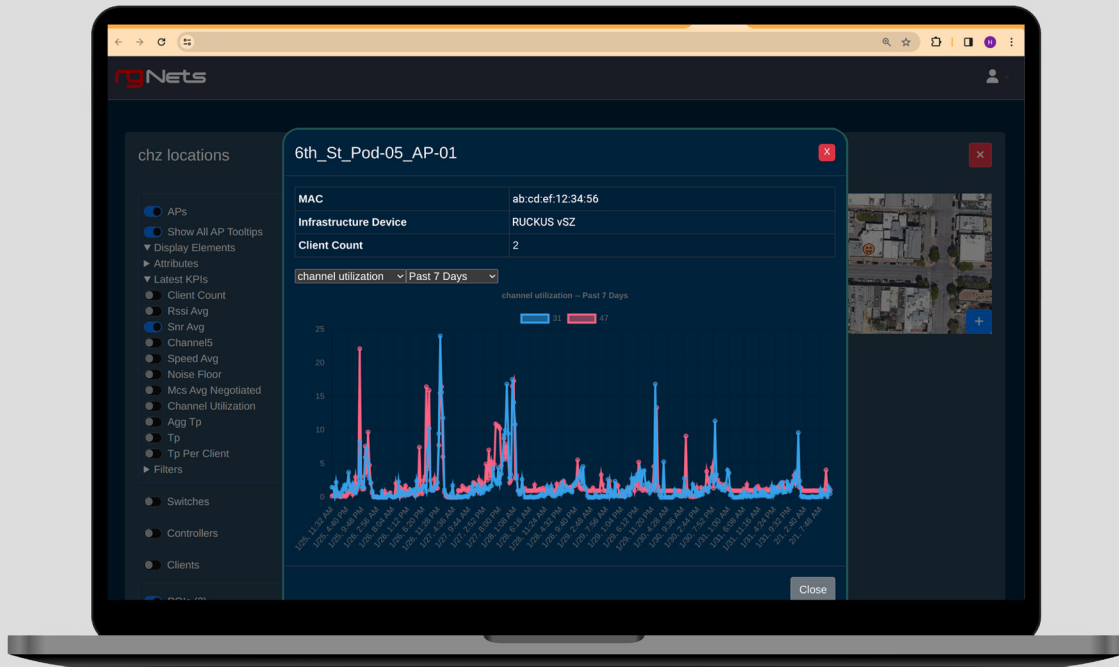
rgNets

chz locations

APs
Show All AP Tooltips
▼ Display Elements
▶ Attributes
▼ Latest KPIs
Client Count
Rssi Avg
Snr Avg
Channel5
Speed Avg
Noise Floor
Mcs Avg Negotiated
Channel Utilization
Agg Tp
Tp
Tp Per Client
▶ Filters

Switches

Controllers

Clients

6th_St_Pod-05_AP-01

X

| MAC | ab:cd:ef:12:34:56 |
|---|---|
| Infrastructure Device | RUCKUS vSZ |
| Client Count | 2 |

channel utilization
Past 7 Days

channel utilization -- Past 7 Days

31 47

25
20
15
10
5
0

1/25, 11:32 AM
1/25, 3:40 PM
1/25, 9:48 PM
1/26, 3:56 AM
1/26, 8:04 AM
1/26, 2:12 PM
1/26, 8:20 PM
1/27, 1:28 AM
1/27, 6:36 AM
1/27, 9:44 AM
1/27, 3:52 PM
1/27, 9:00 PM
1/28, 3:08 AM
1/28, 8:16 AM
1/28, 1:24 PM
1/28, 6:32 PM
1/28, 9:40 PM
1/29, 3:48 AM
1/29, 8:56 AM
1/29, 1:04 PM
1/29, 6:12 PM
1/29, 11:20 PM
1/30, 4:28 AM
1/30, 9:36 AM
1/30, 2:44 PM
1/30, 7:52 PM
1/31, 1:00 AM
1/31, 6:08 AM
1/31, 11:16 AM
1/31, 4:24 PM
1/31, 9:32 PM
2/1, 2:40 AM
2/1, 7:48 AM

Close